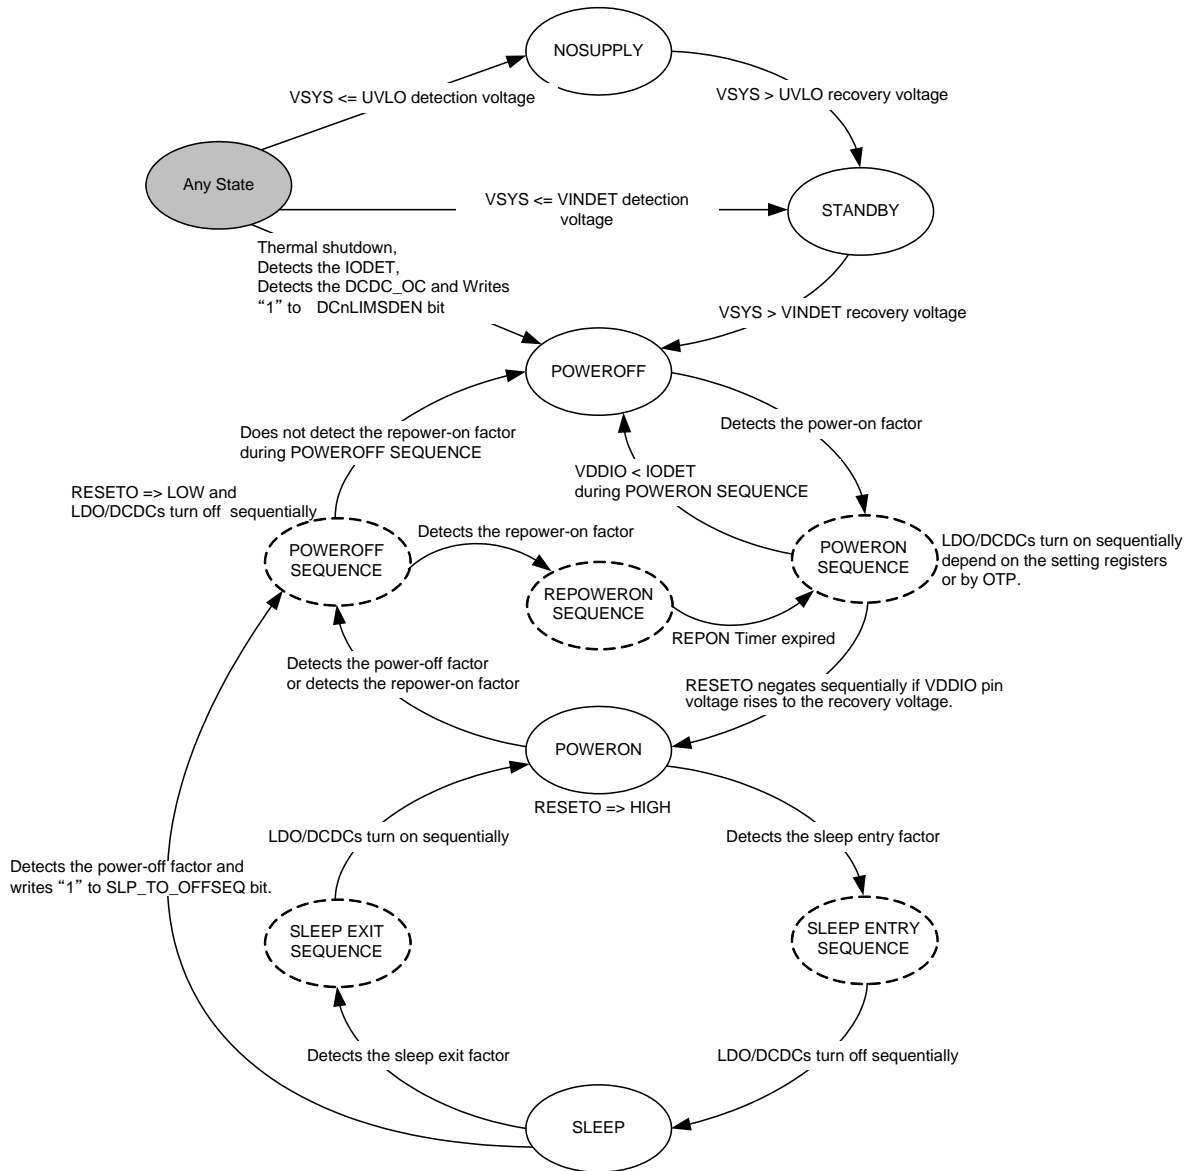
NOSUPPLY

VSYS <= UVLO detection voltage

VSYS > UVLO recovery voltage

Any State

VSYS <= VINDET detection voltage

STANDBY

Thermal shutdown,
Detects the IODET,
Detects the DCDC_OC and Writes "1" to DCnLIMSDEN bit

VSYS > VINDET recovery voltage

POWEROFF

Does not detect the repower-on factor during POWEROFF SEQUENCE

Detects the power-on factor

VDDIO < IODET during POWERON SEQUENCE

RESETO => LOW and LDO/DCDCs turn off sequentially

POWEROFF SEQUENCE

Detects the repower-on factor

POWERON SEQUENCE

LDO/DCDCs turn on sequentially depend on the setting registers or by OTP.

REPOWERON SEQUENCE

REPON Timer expired

Detects the power-off factor or detects the repower-on factor

RESETO negates sequentially if VDDIO pin voltage rises to the recovery voltage.

POWERON

RESETO => HIGH

LDO/DCDCs turn on sequentially

Detects the sleep entry factor

Detects the power-off factor and writes "1" to SLP_TO_OFFSEQ bit.

SLEEP EXIT SEQUENCE

SLEEP ENTRY SEQUENCE

Detects the sleep exit factor

LDO/DCDCs turn off sequentially

SLEEP